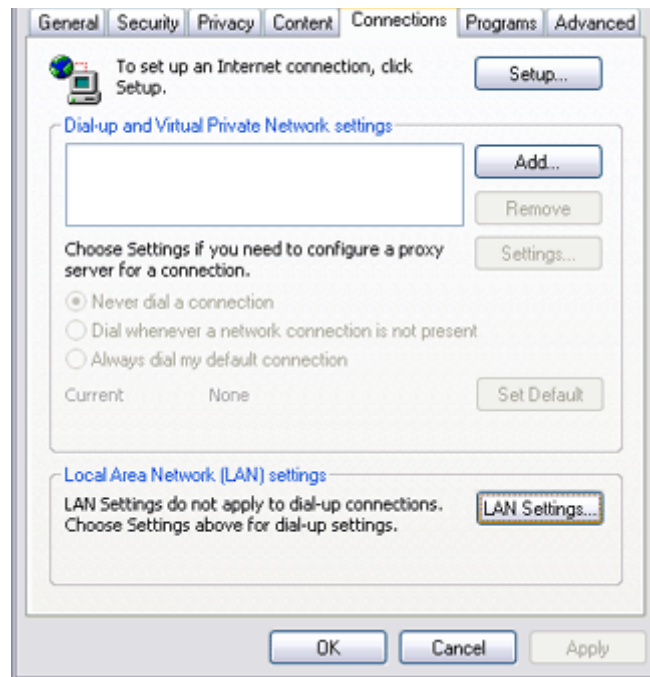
General | Security | Privacy | Content | Connections | Programs | Advanced

To set up an Internet connection, click Setup.

Setup...

Dial-up and Virtual Private Network settings

Add...

Remove

Choose Settings if you need to configure a proxy server for a connection.

Settings...

Never dial a connection

Dial whenever a network connection is not present

Always dial my default connection

Current None

Set Default

Local Area Network (LAN) settings

LAN Settings do not apply to dial-up connections. Choose Settings above for dial-up settings.

LAN Settings...

OK Cancel Apply